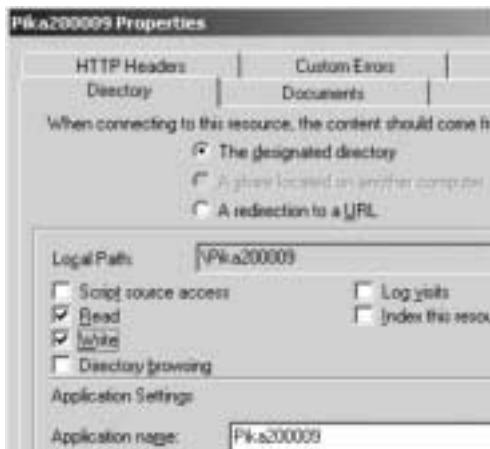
Pika200009 Properties

HTTP Headers | Custom Errors

Directory | Documents

When connecting to this resource, the content should come f

The designated directory

A share located on another computer

A redirection to a URL

Local Path: \Pika200009

Script source access

Read

Write

Directory browsing

Log visits

Index this reso

Application Settings

Application name: Pika200009